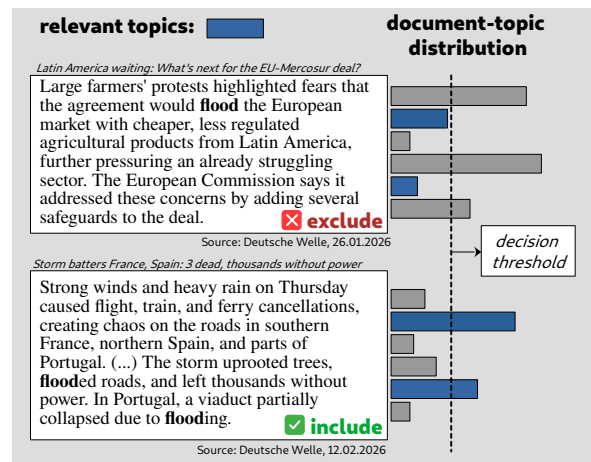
relevant topics:

document-topic distribution

Latin America waiting: What's next for the EU-Mercosur deal?

Large farmers' protests highlighted fears that the agreement would **flood** the European market with cheaper, less regulated agricultural products from Latin America, further pressuring an already struggling sector. The European Commission says it addressed these concerns by adding several safeguards to the deal.

exclude

Source: Deutsche Welle, 26.01.2026

decision threshold

Storm batters France, Spain: 3 dead, thousands without power

Strong winds and heavy rain on Thursday caused flight, train, and ferry cancellations, creating chaos on the roads in southern France, northern Spain, and parts of Portugal. (...) The storm uprooted trees, **flood**ed roads, and left thousands without power. In Portugal, a viaduct partially collapsed due to **flood**ing.

include

Source: Deutsche Welle, 12.02.2026